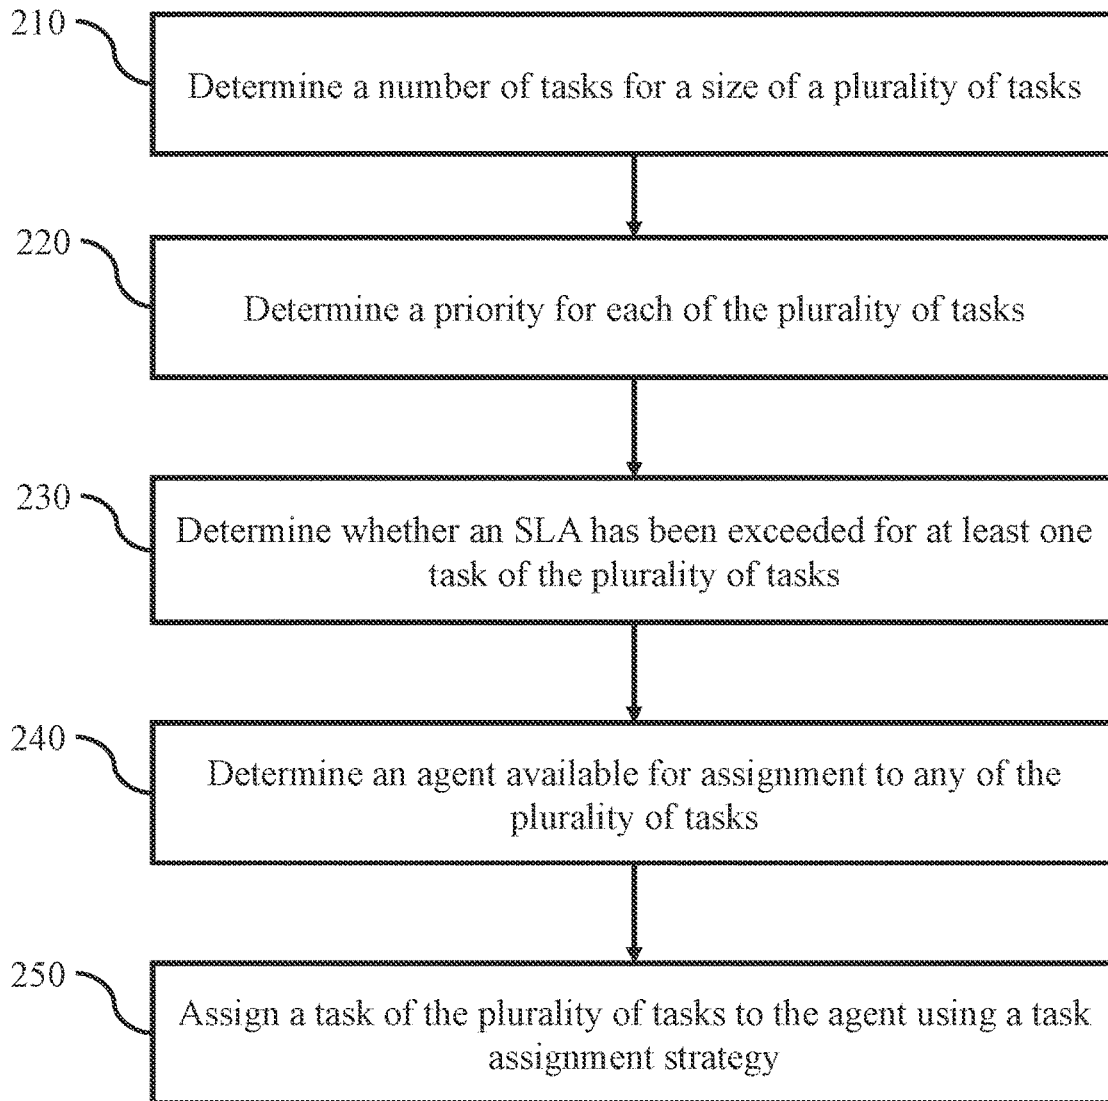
210

Determine a number of tasks for a size of a plurality of tasks

220

Determine a priority for each of the plurality of tasks

230

Determine whether an SLA has been exceeded for at least one task of the plurality of tasks

240

Determine an agent available for assignment to any of the plurality of tasks

250

Assign a task of the plurality of tasks to the agent using a task assignment strategy